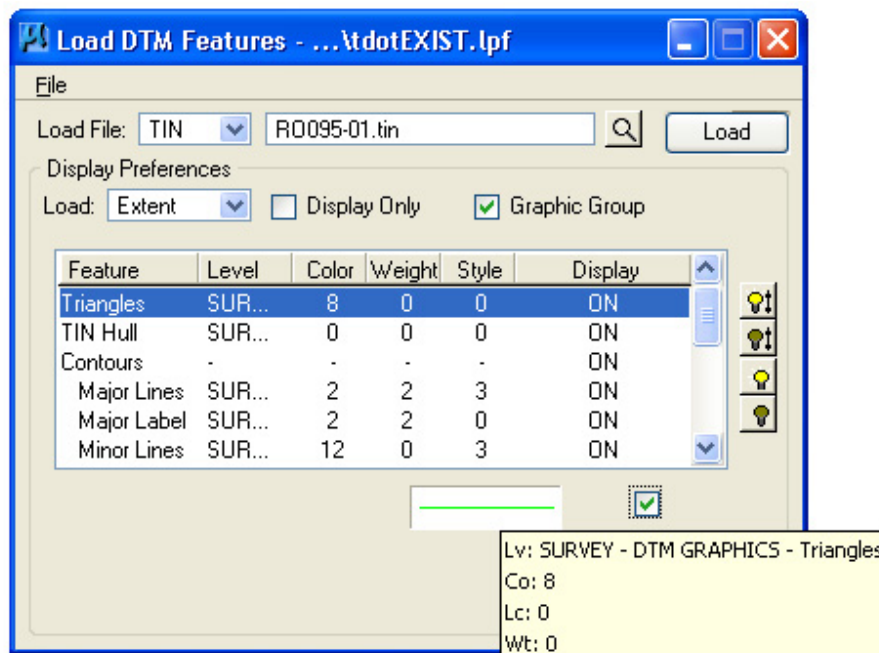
Load DTM Features - ...\tdotEXIST.lpf

File

Load File: TIN RO095-01.tin Load

Display Preferences

Load: Extent Display Only Graphic Group

| Feature | Level | Color | Weight | Style | Display |
|---|---|---|---|---|---|
| Triangles | SUR... | 8 | 0 | 0 | ON |
| TIN Hull | SUR... | 0 | 0 | 0 | ON |
| Contours | - | - | - | - | ON |
| Major Lines | SUR... | 2 | 2 | 3 | ON |
| Major Label | SUR... | 2 | 2 | 0 | ON |
| Minor Lines | SUR... | 12 | 0 | 3 | ON |

Lv: SURVEY - DTM GRAPHICS - Triangles
Co: 8
Lc: 0
Wt: 0